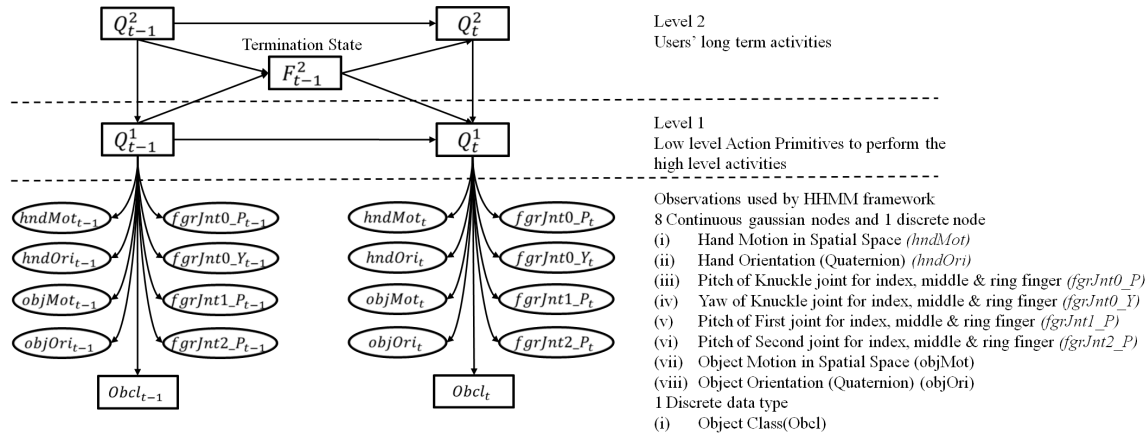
$Q_{t-1}^2$

$Q_t^2$

Termination State

$F_{t-1}^2$

Level 2
Users' long term activities

$Q_{t-1}^1$

$Q_t^1$

Level 1
Low level Action Primitives to perform the high level activities

$hndMot_{t-1}$

$fgrJnt0\_P_{t-1}$

$hndOri_{t-1}$

$fgrJnt0\_Y_{t-1}$

$objMot_{t-1}$

$fgrJnt1\_P_{t-1}$

$objOri_{t-1}$

$fgrJnt2\_P_{t-1}$

$Obcl_{t-1}$

$hndMot_t$

$fgrJnt0\_P_t$

$hndOri_t$

$fgrJnt0\_Y_t$

$objMot_t$

$fgrJnt1\_P_t$

$objOri_t$

$fgrJnt2\_P_t$

$Obcl_t$

Observations used by HHMM framework
8 Continuous gaussian nodes and 1 discrete node
(i) Hand Motion in Spatial Space (hndMot)
(ii) Hand Orientation (Quaternion) (hndOri)
(iii) Pitch of Knuckle joint for index, middle & ring finger (fgrJnt0_P)
(iv) Yaw of Knuckle joint for index, middle & ring finger (fgrJnt0_Y)
(v) Pitch of First joint for index, middle & ring finger (fgrJnt1_P)
(vi) Pitch of Second joint for index, middle & ring finger (fgrJnt2_P)
(vii) Object Motion in Spatial Space (objMot)
(viii) Object Orientation (Quaternion) (objOri)
1 Discrete data type
(i) Object Class(Obcl)